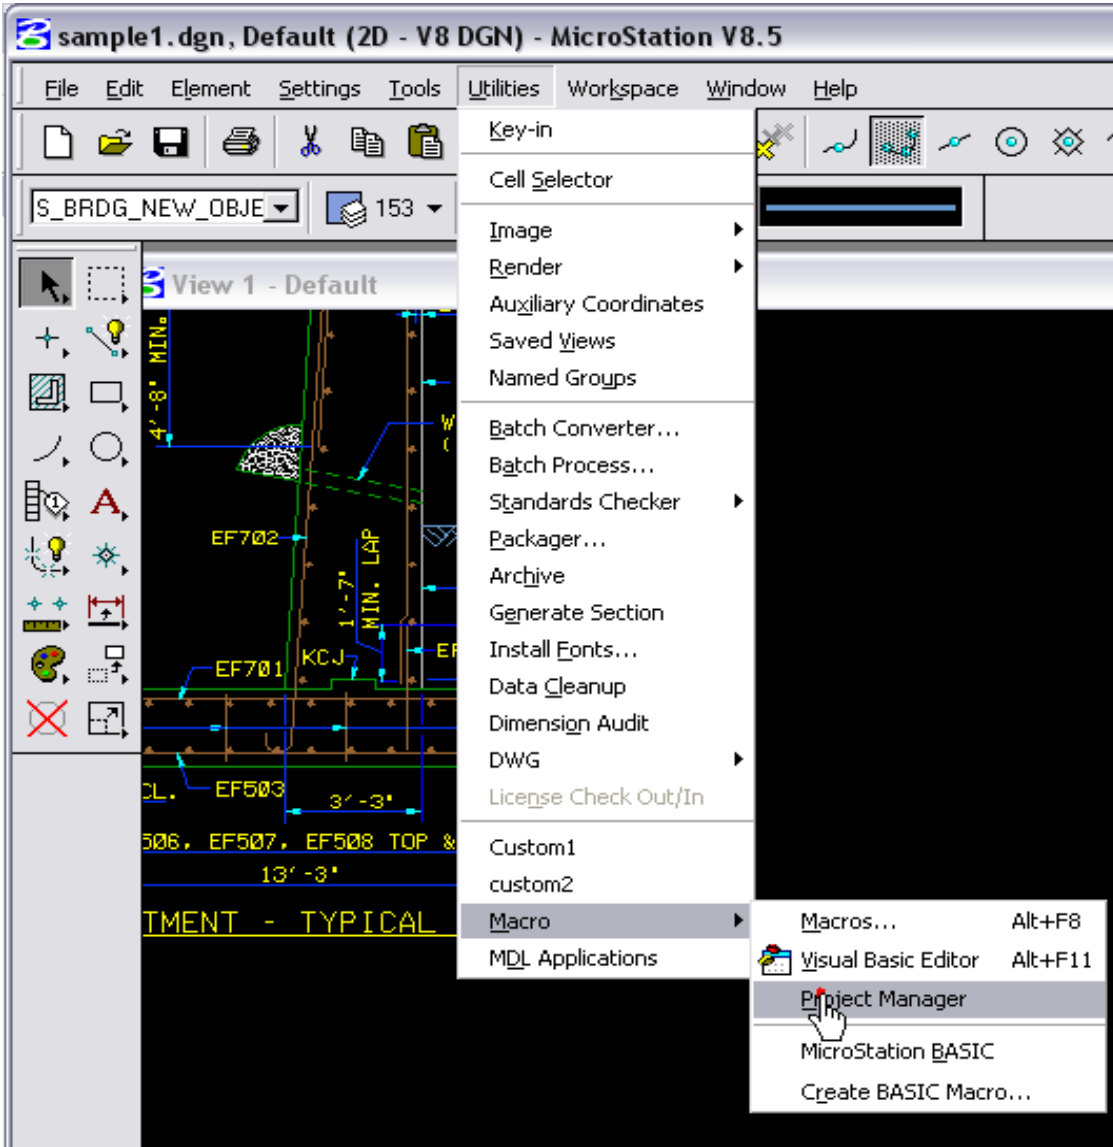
sample1.dgn, Default (2D - V8 DGN) - MicroStation V8.5

File Edit Element Settings Tools Utilities Workspace Window Help

S_BRDG_NEW_OBJE
153

View 1 - Default

Key-in
Cell Selector
Image
Render
Auxiliary Coordinates
Saved Views
Named Groups
Batch Converter...
Batch Process...
Standards Checker
Packager...
Archive
Generate Section
Install Fonts...
Data Cleanup
Dimension Audit
DWG
License Check Out/In
Custom1
custom2
Macro
MDL Applications

Macros... Alt+F8
Visual Basic Editor Alt+F11
Project Manager
MicroStation BASIC
Create BASIC Macro...

4'-8" MIN.
EF702
EF701
KCJ
1'-7" MIN. LAP
EF
W
(
CL.
EF503
3'-3"
506, EF507, EF508 TOP &
13'-3"
TMENT - TYPICAL